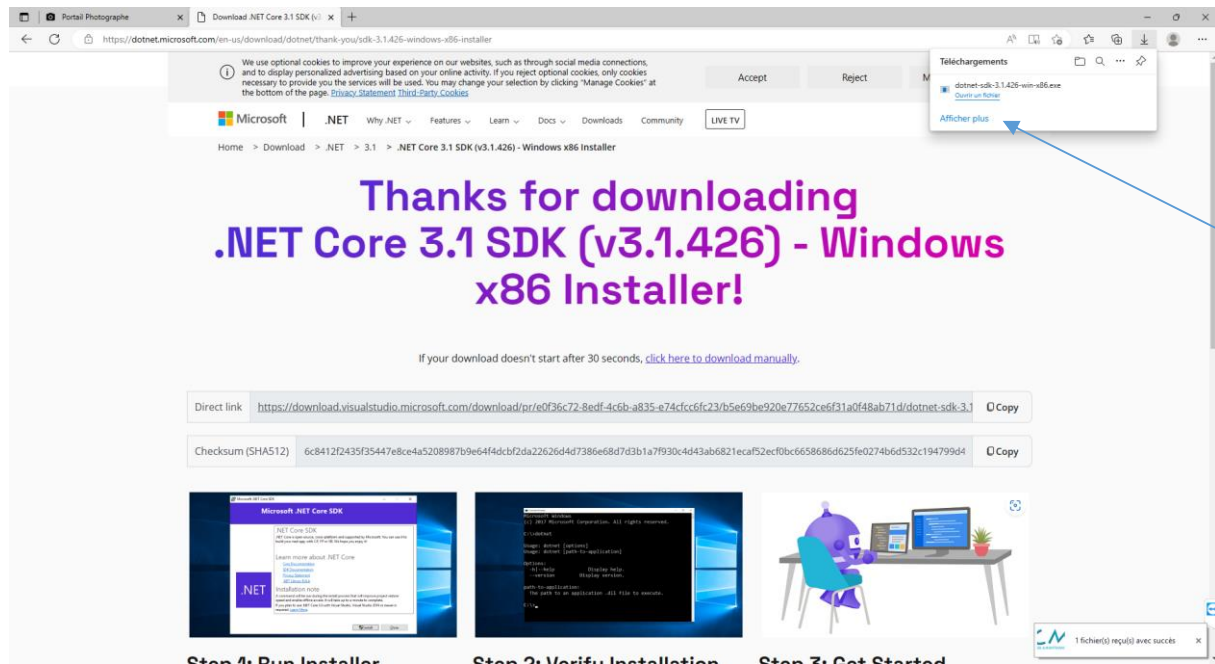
Portail Photographe
Download .NET Core 3.1 SDK (v3
+
https://dotnet.microsoft.com/en-us/download/dotnet/thank-you/sdk-3.1.426-windows-x86-installer

We use optional cookies to improve your experience on our websites, such as through social media connections, and to display personalized advertising based on your online activity. If you reject optional cookies, only cookies necessary to provide you the services will be used. You may change your selection by clicking "Manage Cookies" at the bottom of the page. Privacy Statement Third-Party Cookies

Accept
Reject
M

Téléchargements
dotnet-sdk-3.1.426-win-x86.exe
Ouvrir un fichier
Afficher plus

Microsoft | .NET Why .NET Features Learn Docs Downloads Community LIVE TV

Home > Download > .NET > 3.1 > .NET Core 3.1 SDK (v3.1.426) - Windows x86 Installer

Thanks for downloading .NET Core 3.1 SDK (v3.1.426) - Windows x86 Installer!

If your download doesn't start after 30 seconds, click here to download manually.

| Direct link | https://download.visualstudio.microsoft.com/download/pr/e0f36c72-8edf-4c6b-a835-e74cfcc6fc23/b5e69be920e77652ce6f31a0f48ab71d/dotnet-sdk-3.1 | Copy |
|---|---|---|
| Checksum (SHA512) | 6c8412f2435f35447e8ce4a5208987b9e64f4dcbf2da22626d4d7386e68d7d3b1a7f930c4d43ab6821ecaf52ecf0bc6658686d625fe0274b6d532c194799d4 | Copy |

Microsoft .NET Core SDK
.NET Core SDK
Learn more about .NET Core
.NET
Installation note

Microsoft Windows
(c) 2017 Microsoft Corporation. All rights reserved.
C:\>dotnet
Usage: dotnet [options]
Usage: dotnet [path-to-application]
Options:
-h|--help Display help.
--version Display version.
path-to-application:
The path to an application .dll file to execute.

1 fichier(s) reçu(s) avec succès

Step 1: Run Installer
Step 2: Verify Installation
Step 3: Get Started